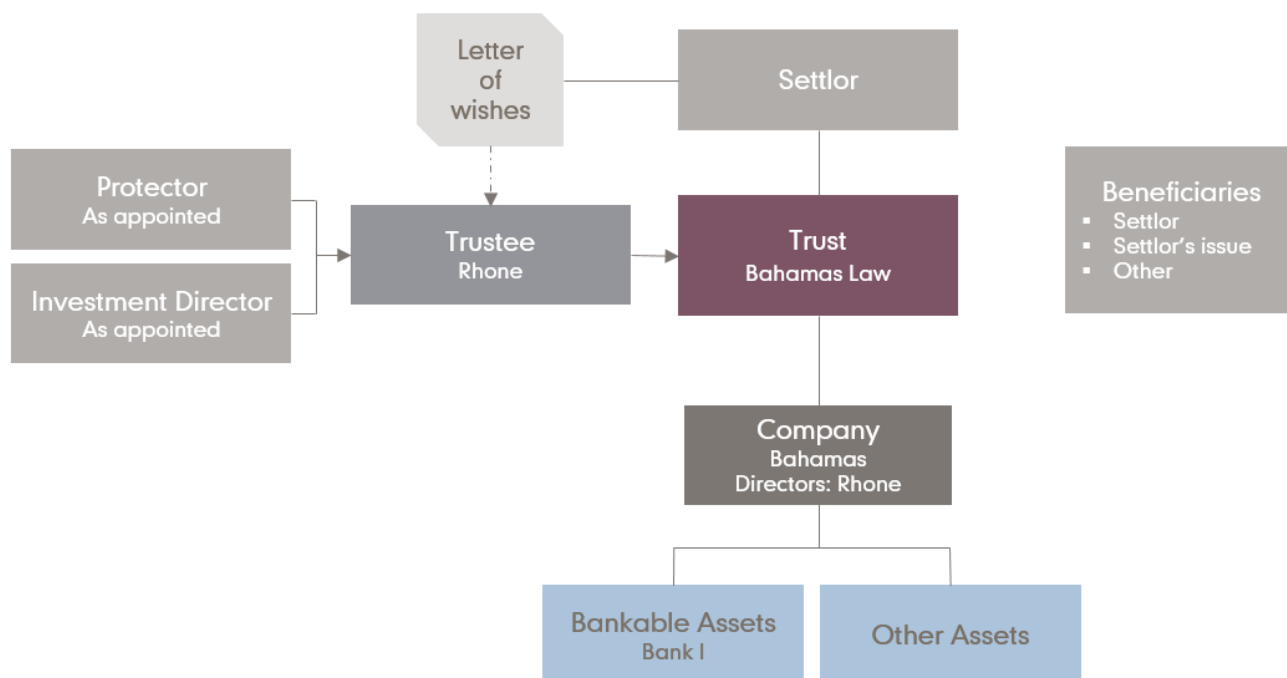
Letter of wishes

Settlor

Protector
As appointed

Investment Director
As appointed

Trustee
Rhone

Trust
Bahamas Law

Beneficiaries
- Settlor
- Settlor's issue
- Other

Company
Bahamas
Directors: Rhone

Bankable Assets
Bank I

Other Assets